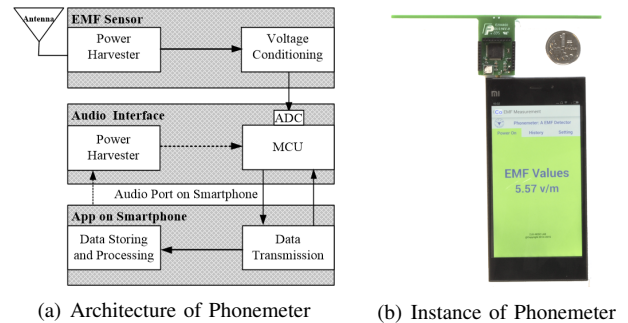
Antenna

EMF Sensor

Power Harvester

Voltage Conditioning

ADC

Audio Interface

Power Harvester

MCU

Audio Port on Smartphone

App on Smartphone

Data Storing and Processing

Data Transmission

(a) Architecture of Phonemeter

mi

EMF Values
5.57 v/m

(b) Instance of Phonemeter